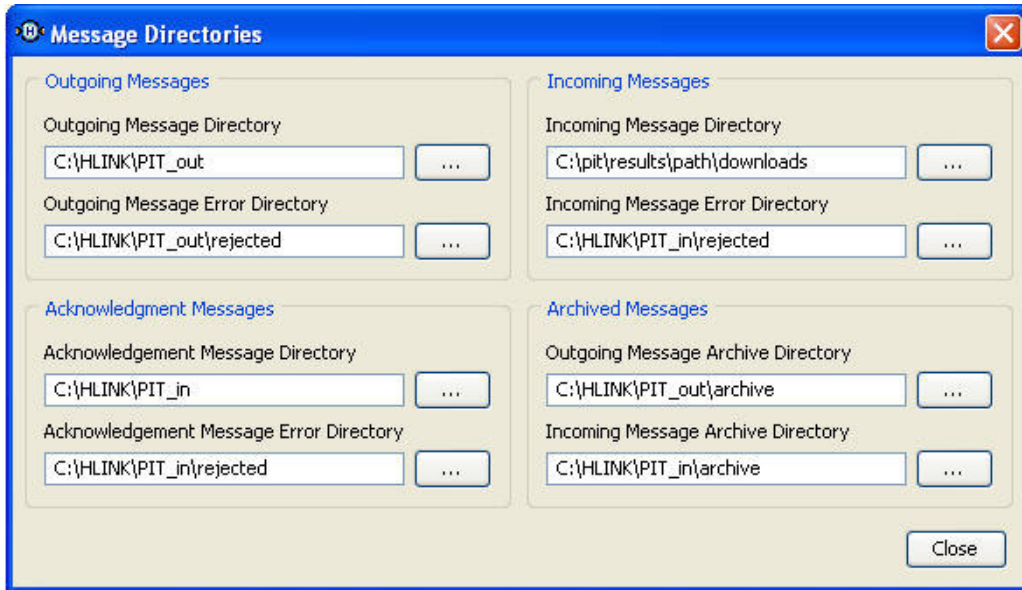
Message Directories

Outgoing Messages

Outgoing Message Directory

C:\HLINK\PIT_out ...

Outgoing Message Error Directory

C:\HLINK\PIT_out\rejected ...

Incoming Messages

Incoming Message Directory

C:\pit\results\path\downloads ...

Incoming Message Error Directory

C:\HLINK\PIT_in\rejected ...

Acknowledgment Messages

Acknowledgement Message Directory

C:\HLINK\PIT_in ...

Acknowledgement Message Error Directory

C:\HLINK\PIT_in\rejected ...

Archived Messages

Outgoing Message Archive Directory

C:\HLINK\PIT_out\archive ...

Incoming Message Archive Directory

C:\HLINK\PIT_in\archive ...

Close